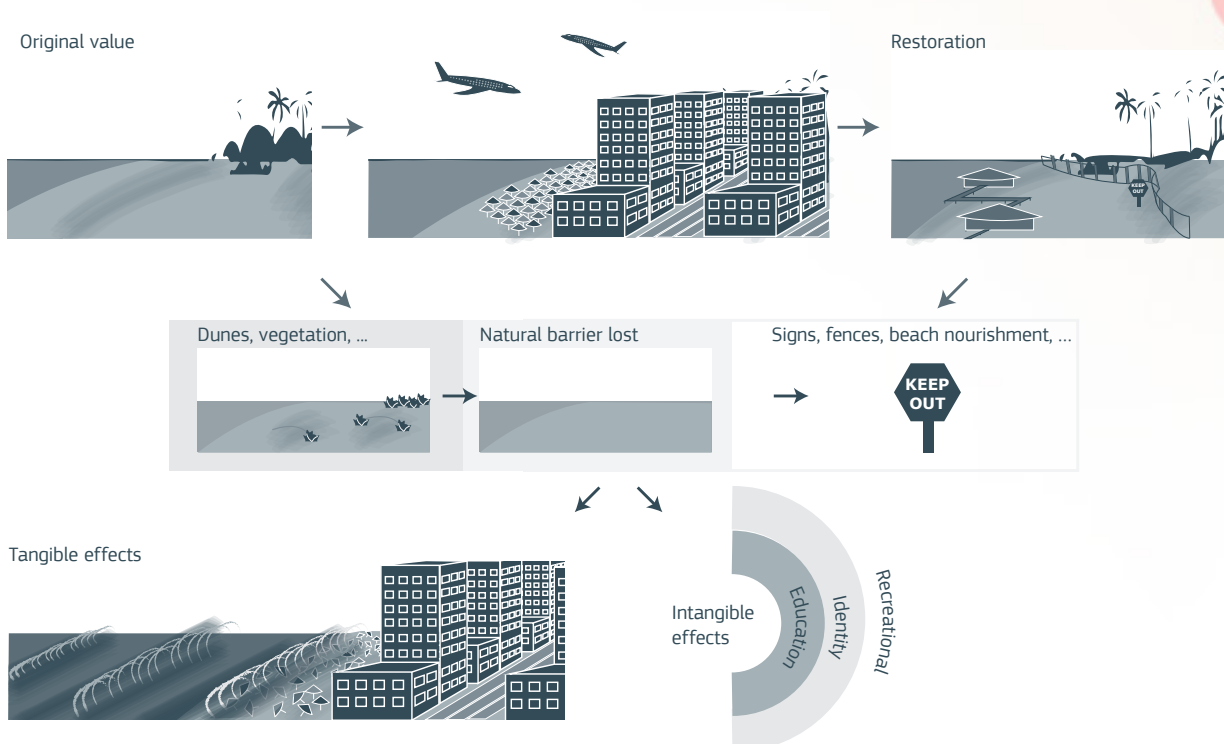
Original value

Restoration

KEEP OUT

Dunes, vegetation, ...

Natural barrier lost

Signs, fences, beach nourishment, ...

KEEP OUT

Tangible effects

Intangible effects

Education

Identity

Recreational